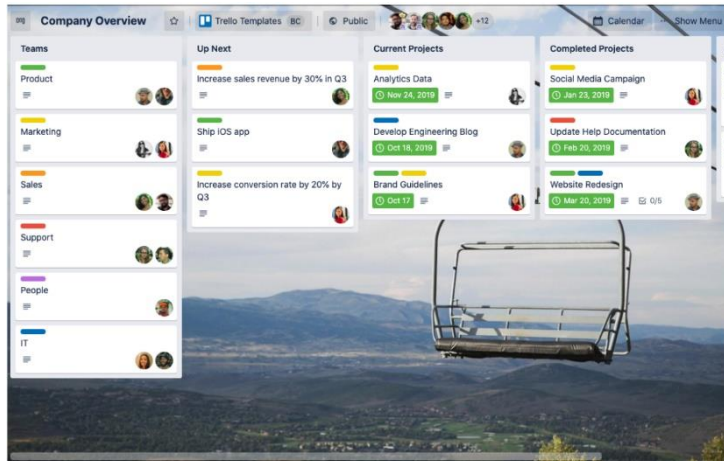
Company Overview

Trello Templates BC

Public

+12

Calendar

Show Menu

Teams

Product

Marketing

Sales

Support

People

IT

Up Next

Increase sales revenue by 30% in Q3

Ship iOS app

Increase conversion rate by 20% by Q3

Current Projects

Analytics Data

Nov 24, 2019

Develop Engineering Blog

Oct 18, 2019

Brand Guidelines

Oct 17

Completed Projects

Social Media Campaign

Jan 23, 2019

Update Help Documentation

Feb 20, 2019

Website Redesign

Mar 20, 2019

0/5